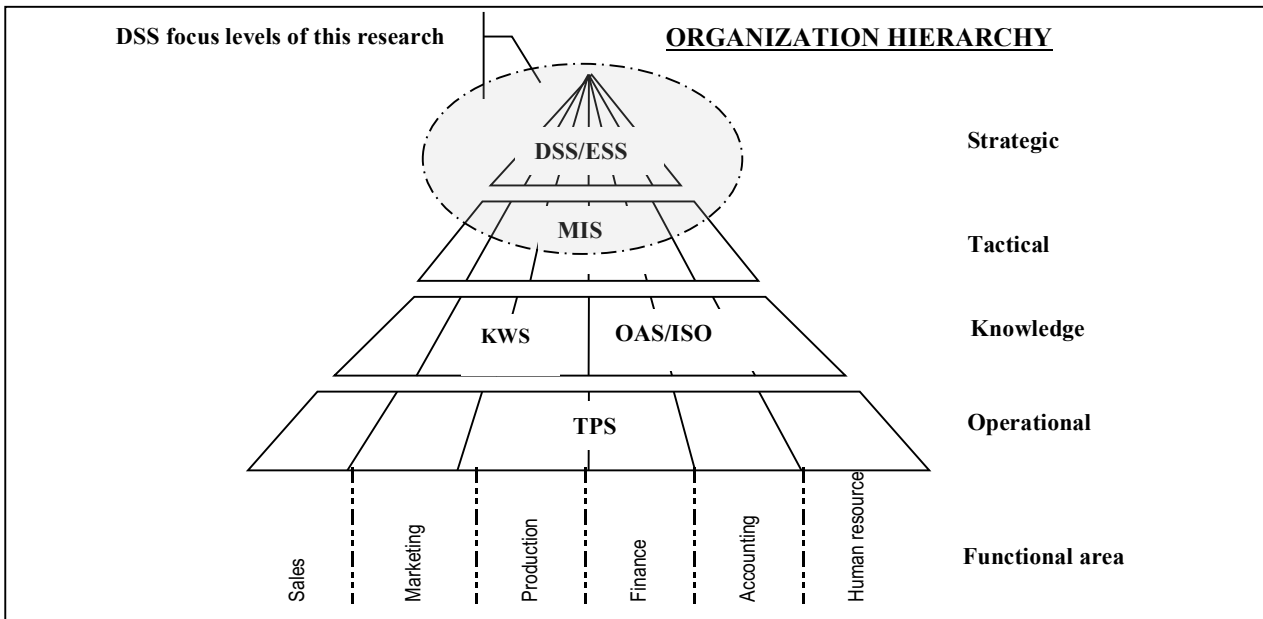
DSS focus levels of this research

ORGANIZATION HIERARCHY

DSS/ESS

Strategic

MIS

Tactical

KWS

OAS/ISO

Knowledge

TPS

Operational

Sales

Marketing

Production

Finance

Accounting

Human resource

Functional area